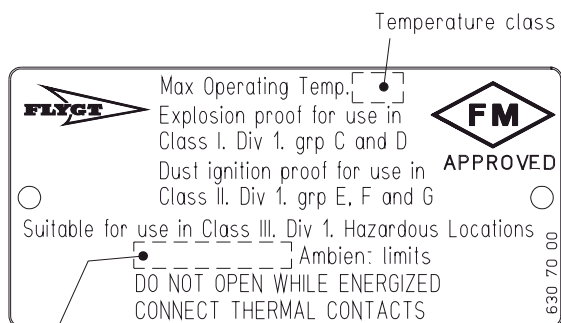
Temperature class

FLYGT

Max Operating Temp.

Explosion proof for use in Class I. Div 1. grp C and D

Dust ignition proof for use in Class II. Div 1. grp E, F and G

FM

APPROVED

Suitable for use in Class III. Div 1. Hazardous Locations

Ambien: limits

DO NOT OPEN WHILE ENERGIZED

CONNECT THERMAL CONTACTS

630 70 00